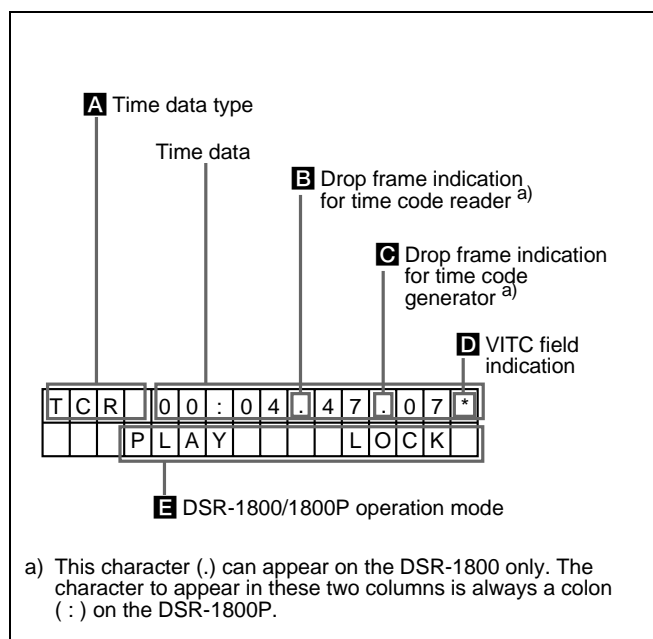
A Time data type

Time data

B Drop frame indication for time code reader a)

C Drop frame indication for time code generator a)

D VITC field indication

| T | C | R | | 0 | 0 | : | 0 | 4 | . | 4 | 7 | . | 0 | 7 | * |
|---|---|---|---|---|---|---|---|---|---|---|---|---|---|---|---|
| | | | P | L | A | Y | | | | | L | O | C | K | |

E DSR-1800/1800P operation mode

a) This character (.) can appear on the DSR-1800 only. The character to appear in these two columns is always a colon ( : ) on the DSR-1800P.